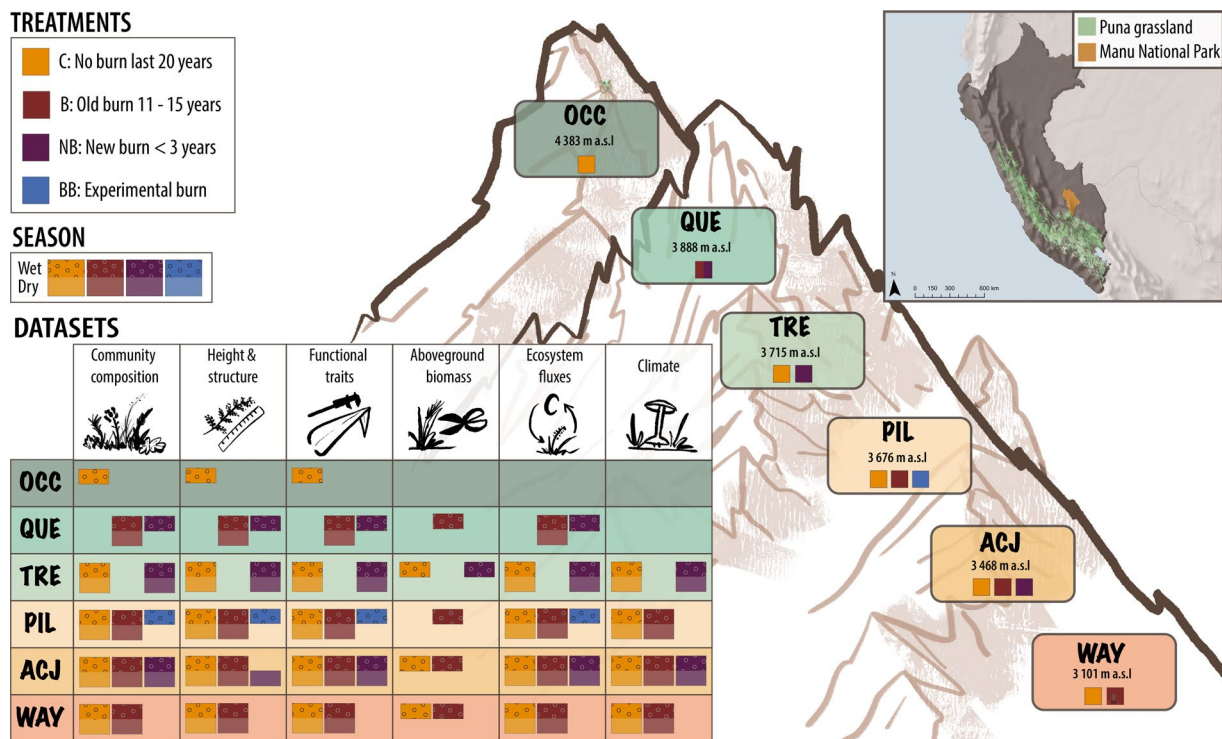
TREATMENTS

C: No burn last 20 years

B: Old burn 11 - 15 years

NB: New burn < 3 years

BB: Experimental burn

SEASON

Wet
Dry

DATASETS

| | Community composition | Height & structure | Functional traits | Aboveground biomass | Ecosystem fluxes | Climate |
|---|---|---|---|---|---|---|
| OCC | | | | | | |
| QUE | | | | | | |
| TRE | | | | | | |
| PIL | | | | | | |
| ACJ | | | | | | |
| WAY | | | | | | |

C

OCC
4 383 m a.s.l

QUE
3 888 m a.s.l

TRE
3 715 m a.s.l

PIL
3 676 m a.s.l

ACJ
3 468 m a.s.l

WAY
3 101 m a.s.l

Puna grassland
Manu National Park

N
0 150 300 600 km